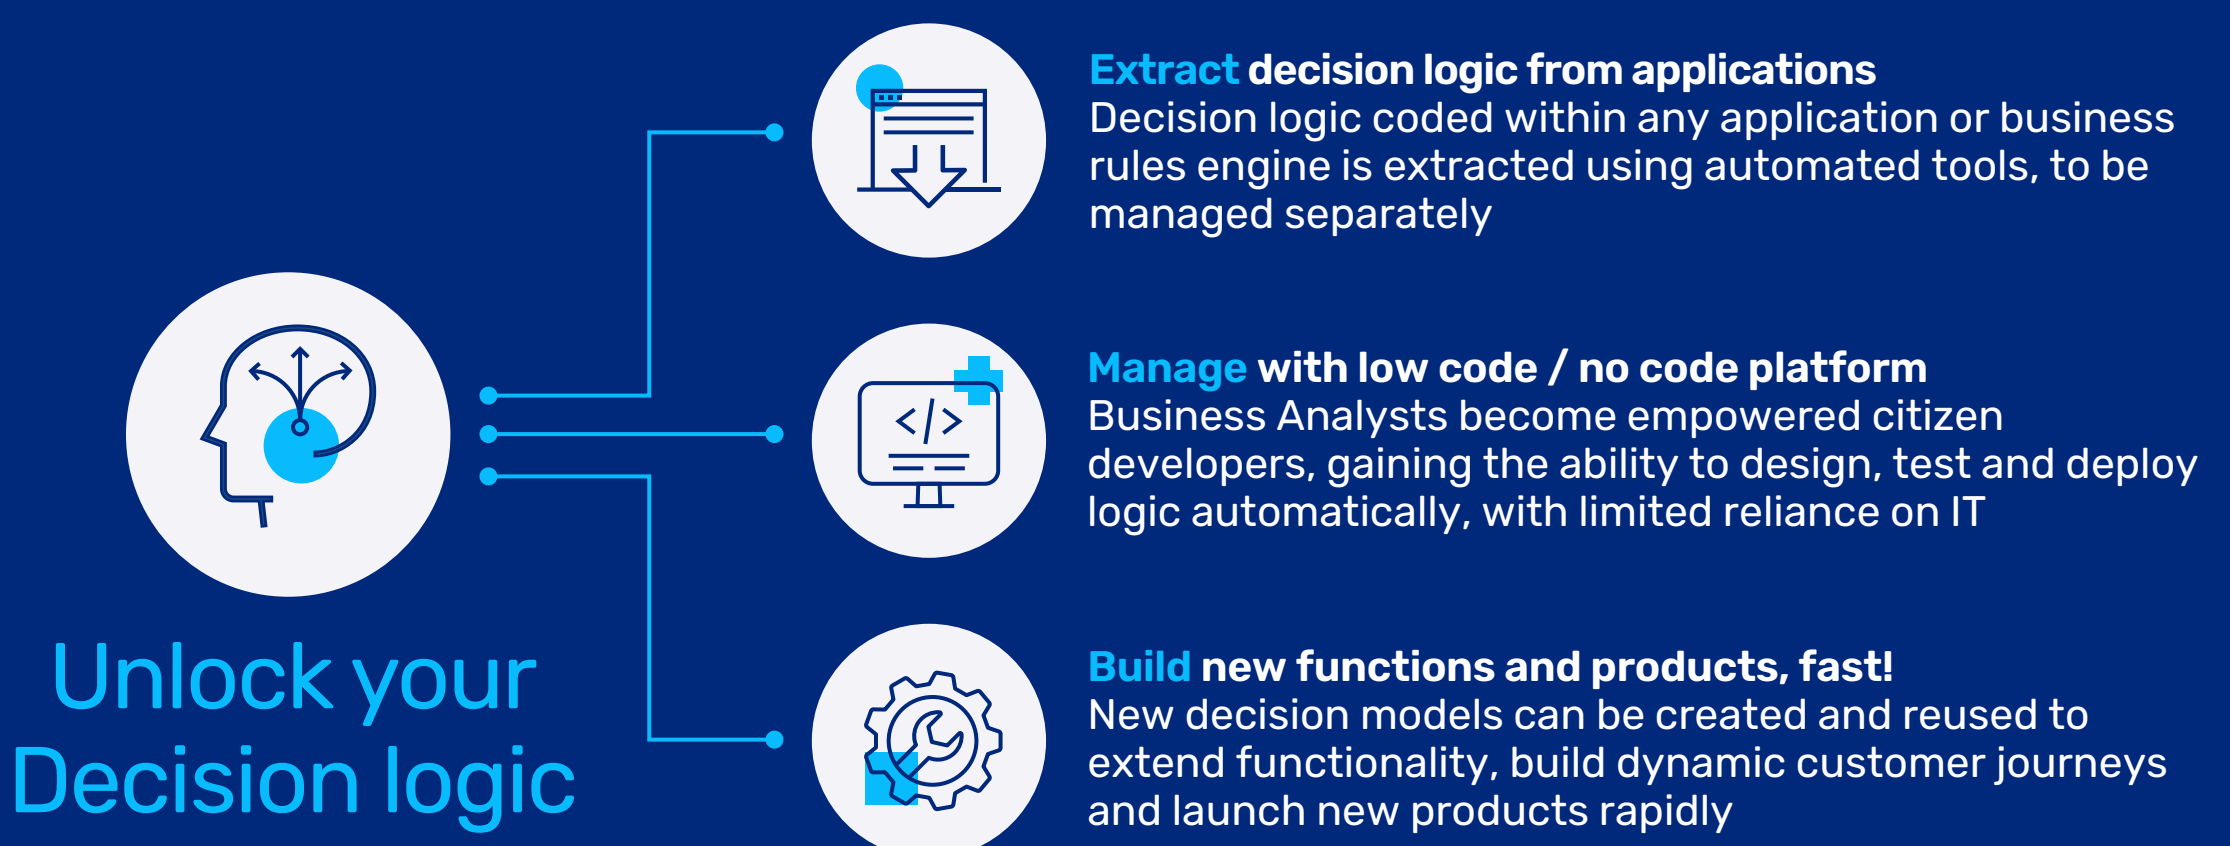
Unlock your Decision logic

Extract decision logic from applications
Decision logic coded within any application or business rules engine is extracted using automated tools, to be managed separately

Manage with low code / no code platform
Business Analysts become empowered citizen developers, gaining the ability to design, test and deploy logic automatically, with limited reliance on IT

Build new functions and products, fast!
New decision models can be created and reused to extend functionality, build dynamic customer journeys and launch new products rapidly